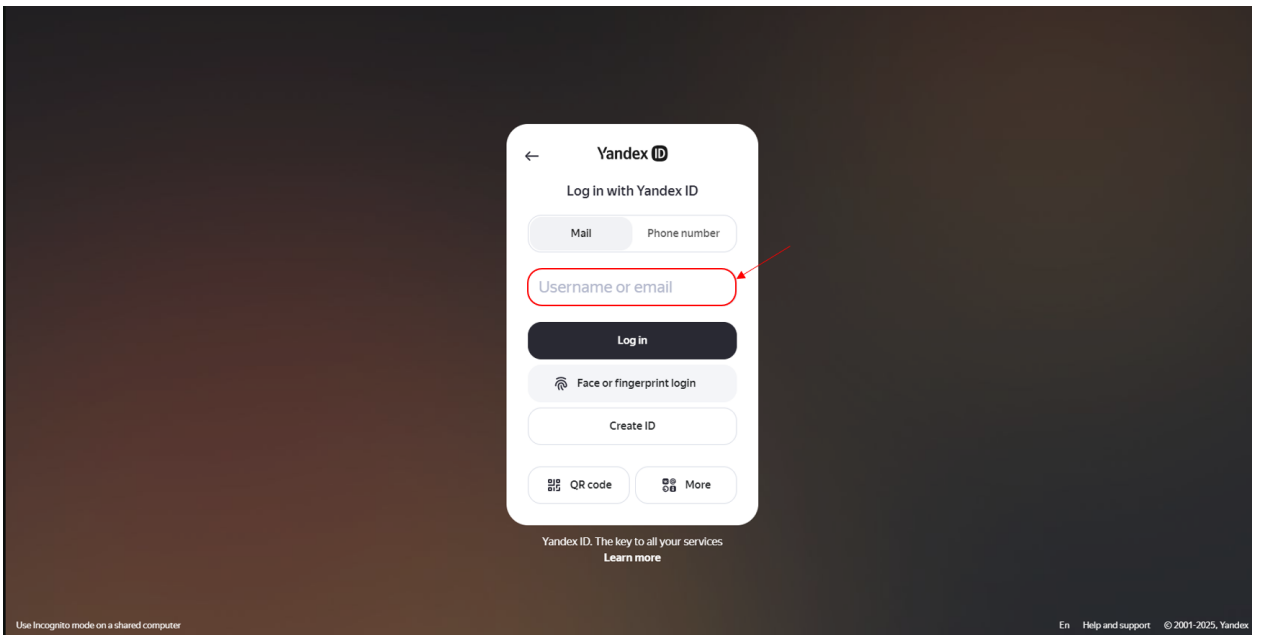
Yandex ID

Log in with Yandex ID

Mail

Phone number

Username or email

Log in

Face or fingerprint login

Create ID

QR code

More

Yandex ID. The key to all your services
Learn more

Use Incognito mode on a shared computer

En

Help and support

© 2001-2025, Yandex